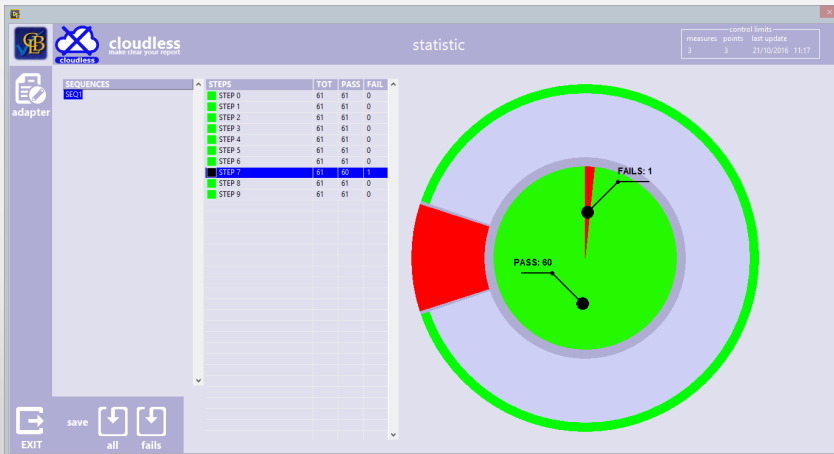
cloudless
cloudless make clear your report

statistic

control limits

| measures | points | last update |
|---|---|---|
| 3 | 3 | 21/10/2016 11:17 |

adapter

SEQUENCES
SEQ1

| STEPS | TOT | PASS | FAIL |
|---|---|---|---|
| STEP 0 | 61 | 61 | 0 |
| STEP 1 | 61 | 61 | 0 |
| STEP 2 | 61 | 61 | 0 |
| STEP 3 | 61 | 61 | 0 |
| STEP 4 | 61 | 61 | 0 |
| STEP 5 | 61 | 61 | 0 |
| STEP 6 | 61 | 61 | 0 |
| STEP 7 | 61 | 60 | 1 |
| STEP 8 | 61 | 61 | 0 |
| STEP 9 | 61 | 61 | 0 |

FAILS: 1

PASS: 60

EXIT

save

all

fails